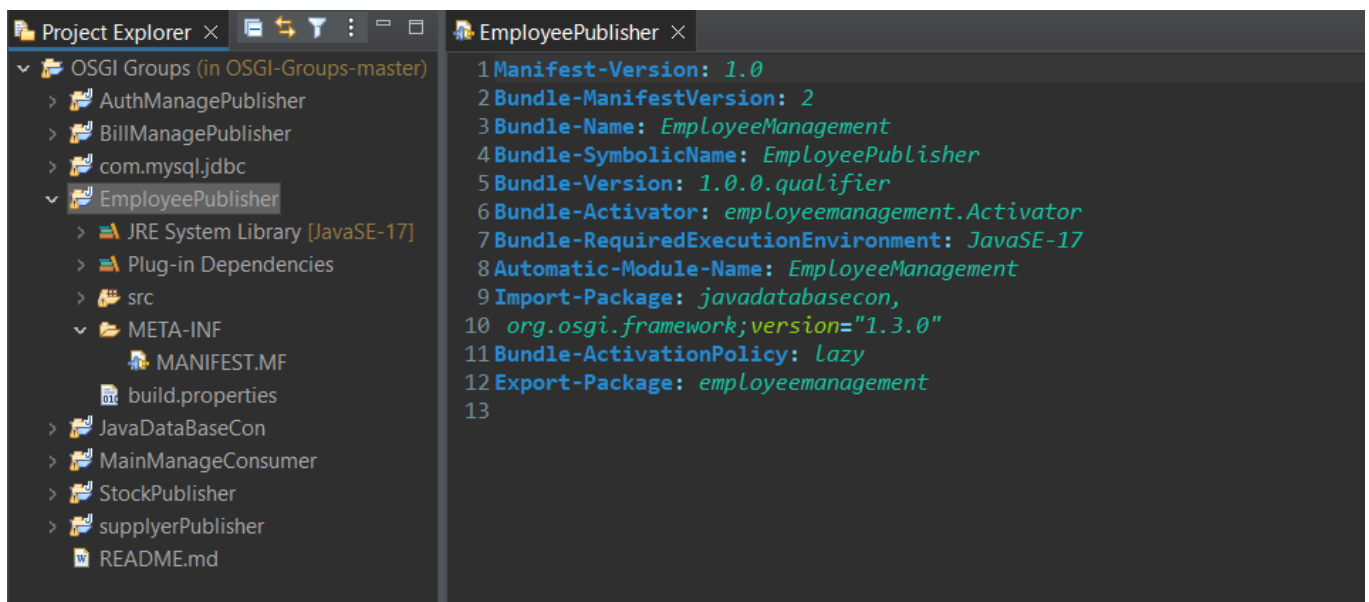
Project Explorer ×

OSGI Groups (in OSGI-Groups-master)
AuthManagePublisher
BillManagePublisher
com.mysql.jdbc
EmployeePublisher
JRE System Library [JavaSE-17]
Plug-in Dependencies
src
META-INF
MANIFEST.MF
build.properties
JavaDataBaseCon
MainManageConsumer
StockPublisher
supplyerPublisher
README.md

EmployeePublisher ×

1 Manifest-Version: 1.0
2 Bundle-ManifestVersion: 2
3 Bundle-Name: EmployeeManagement
4 Bundle-SymbolicName: EmployeePublisher
5 Bundle-Version: 1.0.0.qualifier
6 Bundle-Activator: employeemanagement.Activator
7 Bundle-RequiredExecutionEnvironment: JavaSE-17
8 Automatic-Module-Name: EmployeeManagement
9 Import-Package: javadatabasecon,
10 org.osgi.framework;version="1.3.0"
11 Bundle-ActivationPolicy: lazy
12 Export-Package: employeemanagement
13